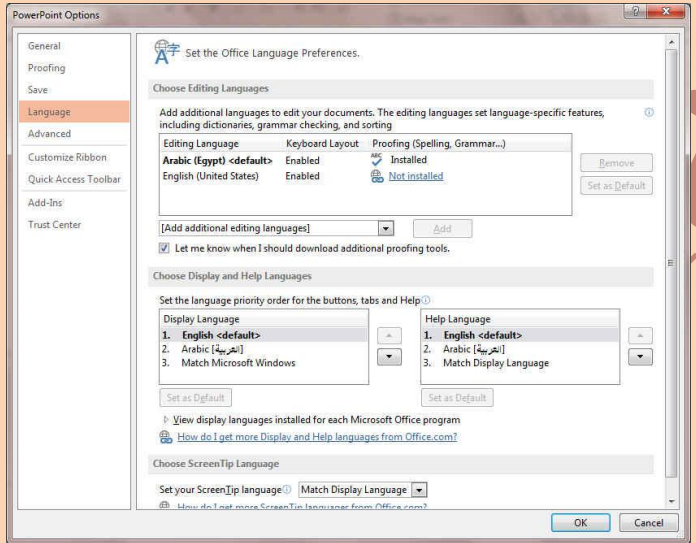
PowerPoint Options

General
Proofing
Save
Language
Advanced
Customize Ribbon
Quick Access Toolbar
Add-Ins
Trust Center

Set the Office Language Preferences.

Choose Editing Languages

Add additional languages to edit your documents. The editing languages set language-specific features, including dictionaries, grammar checking, and sorting

| Editing Language | Keyboard Layout | Proofing (Spelling, Grammar...) |
|---|---|---|
| Arabic (Egypt) <default> | Enabled | Installed |
| English (United States) | Enabled | Not installed |

Remove
Set as Default

[Add additional editing languages]
Add

Let me know when I should download additional proofing tools.

Choose Display and Help Languages

Set the language priority order for the buttons, tabs and Help

Display Language
1. English <default>
2. Arabic [العربية]
3. Match Microsoft Windows

Set as Default

Help Language
1. English <default>
2. Arabic [العربية]
3. Match Display Language

Set as Default

View display languages installed for each Microsoft Office program

How do I get more Display and Help languages from Office.com?

Choose ScreenTip Language

Set your ScreenTip language Match Display Language

How do I get more ScreenTip languages from Office.com?

OK
Cancel